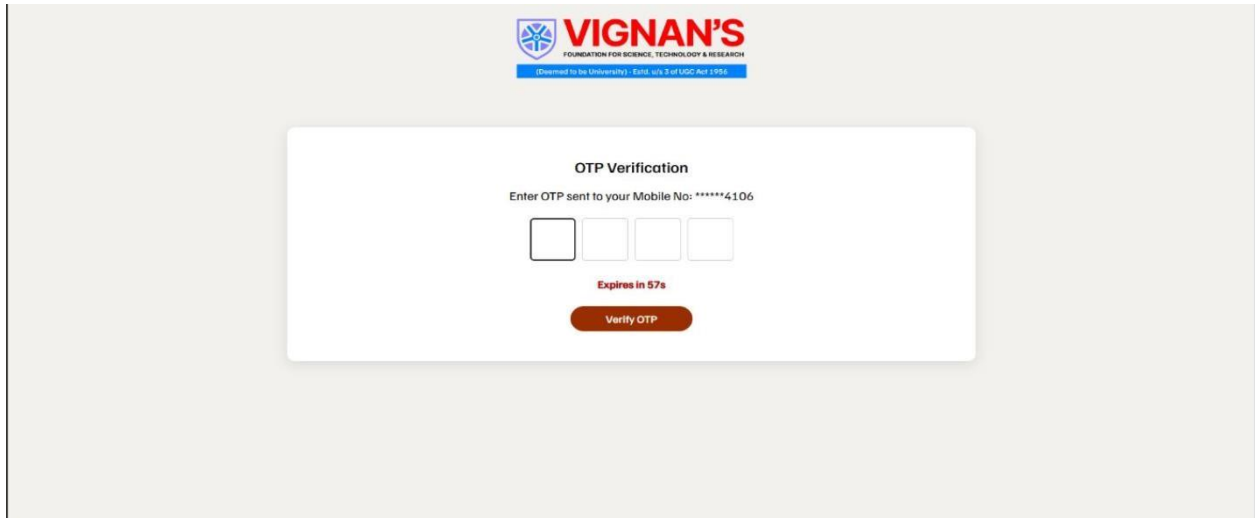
VIGNAN'S
FOUNDATION FOR SCIENCE, TECHNOLOGY & RESEARCH
(Deemed to be University) - Estd. u/s 3 of UGC Act 1956

OTP Verification

Enter OTP sent to your Mobile No: ******4106

Expires in 57s

Verify OTP